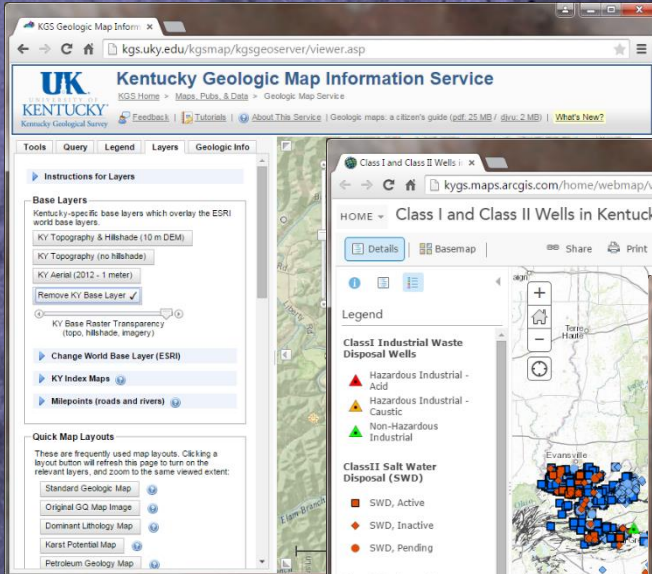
KGS Geologic Map Inform ×

kgs.uky.edu/kgsmap/kgsgeoserver/viewer.asp

UK UNIVERSITY OF KENTUCKY Kentucky Geological Survey

Kentucky Geologic Map Information Service

KGS Home > Maps, Pubs, & Data > Geologic Map Service

Feedback | Tutorials | About This Service | Geologic maps: a citizen's guide (pdf, 25 MB / djvu, 2 MB) | What's New?

Tools | Query | Legend | Layers | Geologic Info

Instructions for Layers

Base Layers

Kentucky-specific base layers which overlay the ESRI world base layers.

KY Topography & Hillshade (10 m DEM)

KY Topography (no hillshade)

KY Aerial (2012 - 1 meter)

Remove KY Base Layer ✓

KY Base Raster Transparency (topo, hillshade, imagery)

Change World Base Layer (ESRI)

KY Index Maps

Milepoints (roads and rivers)

Quick Map Layouts

These are frequently used map layouts. Clicking a layout button will refresh this page to turn on the relevant layers, and zoom to the same viewed extent:

Standard Geologic Map

Original GQ Map Image

Dominant Lithology Map

Karst Potential Map

Petroleum Geology Map

Class I and Class II Wells i ×

kygs.maps.arcgis.com/home/webmap/v

HOME ▾ Class I and Class II Wells in Kentuck

Details | Basemap | Share | Print

Legend

ClassI Industrial Waste Disposal Wells

Hazardous Industrial - Acid

Hazardous Industrial - Caustic

Non-Hazardous Industrial

ClassII Salt Water Disposal (SWD)

SWD, Active

SWD, Inactive

SWD, Pending

Terre Haute

Evansville